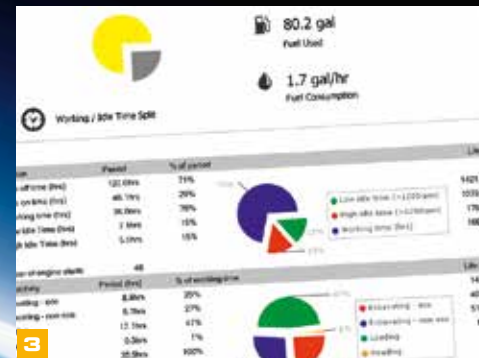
80.2 gal
Fuel Used

1.7 gal/hr
Fuel Consumption

Working / Idle Time Split

| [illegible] | Period | % of period |
|---|---|---|
| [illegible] | 120.6hrs | 71% |
| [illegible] | 46.7hrs | 29% |
| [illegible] | 36.9hrs | 76% |
| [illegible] | 7.9hrs | 15% |
| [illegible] | 5.0hrs | 15% |
| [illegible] | 48 | |

Low idle time (<1200rpm)
High idle time (>1200rpm)
Working time (hrs)

| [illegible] | Period (hrs) | % of working time |
|---|---|---|
| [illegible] | 8.8hrs | 25% |
| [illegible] | 9.7hrs | 27% |
| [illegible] | 17.1hrs | 47% |
| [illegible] | 0.3hrs | 1% |
| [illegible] | 35.9hrs | 100% |

Excavating - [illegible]
Excavating - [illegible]
Loading
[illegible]

3